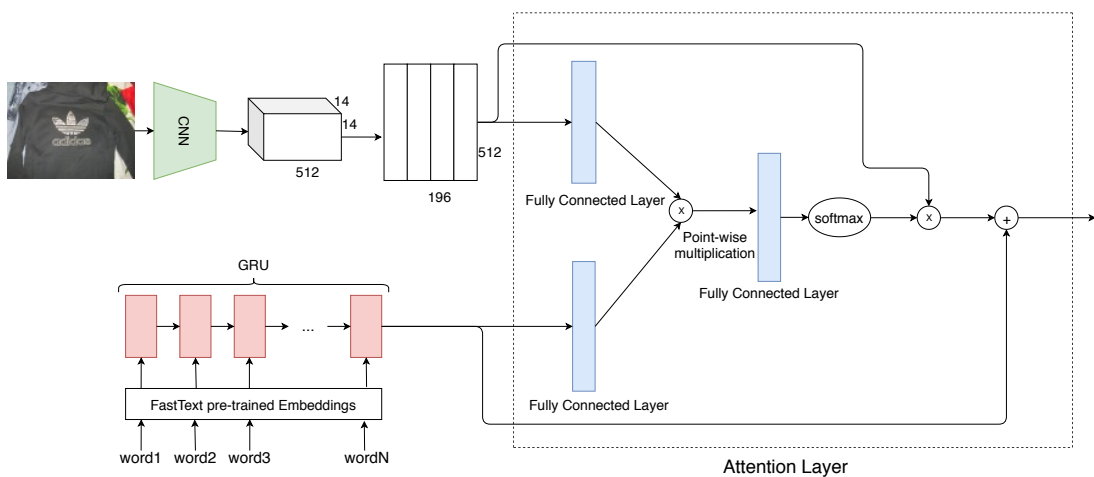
adidas

CNN

14

14

512

512

196

Fully Connected Layer

x

Point-wise multiplication

Fully Connected Layer

softmax

x

+

GRU

...

FastText pre-trained Embeddings

word1 word2 word3 wordN

Fully Connected Layer

Attention Layer